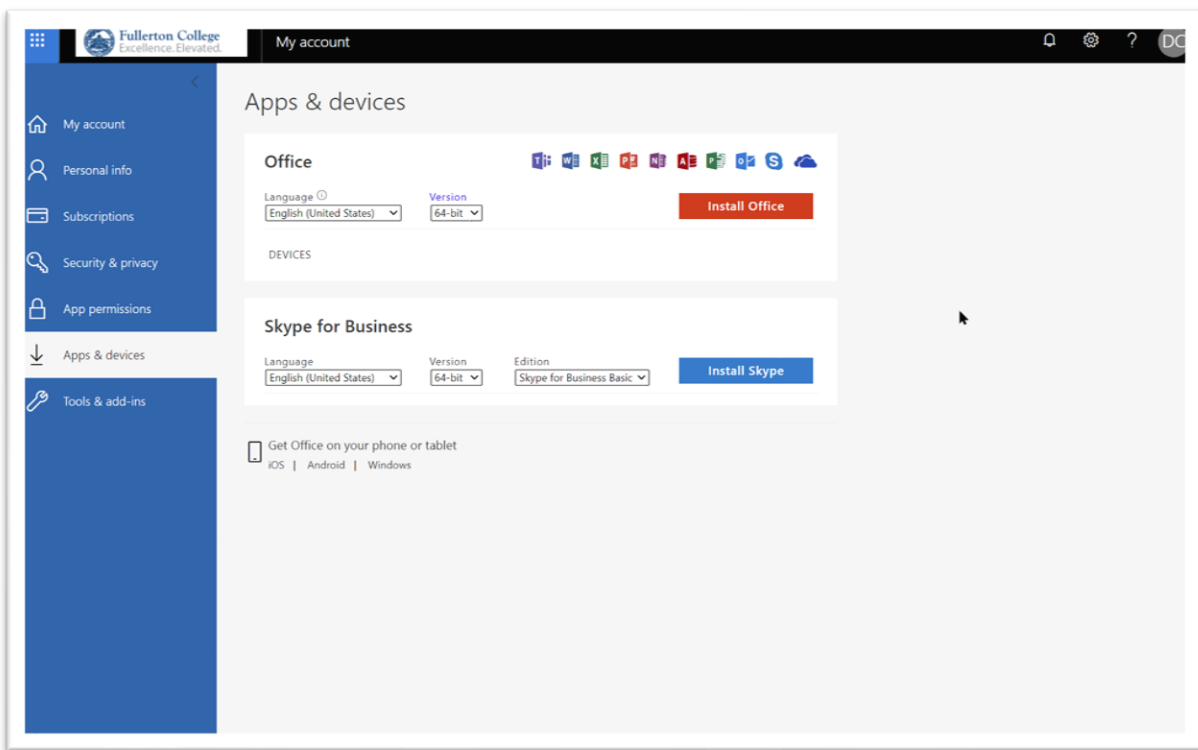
Fullerton College
Excellence.Elevated.

My account

?

DC

My account

Personal info

Subscriptions

Security & privacy

App permissions

Apps & devices

Tools & add-ins

Apps & devices

Office

Language ⓘ
English (United States)

Version
64-bit

Install Office

DEVICES

Skype for Business

Language
English (United States)

Version
64-bit

Edition
Skype for Business Basic

Install Skype

Get Office on your phone or tablet
iOS | Android | Windows